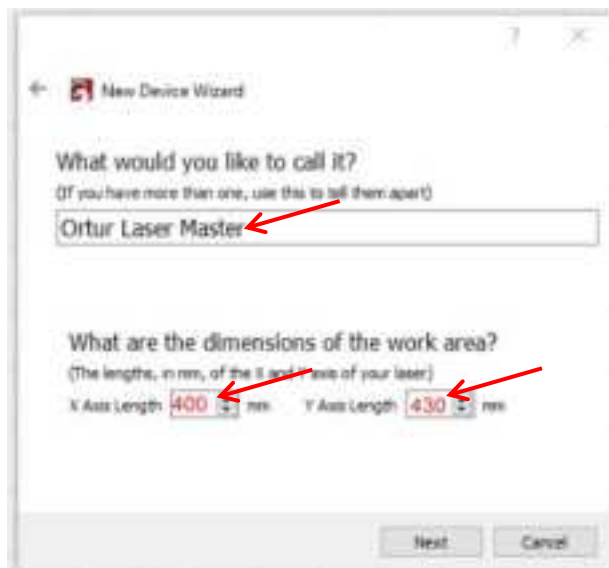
?

New Device Wizard

What would you like to call it?

(If you have more than one, use this to tell them apart)

Ortur Laser Master

What are the dimensions of the work area?

(The lengths, in mm, of the X and Y axis of your laser)

X Axis Length 400 mm Y Axis Length 430 mm

Next Cancel